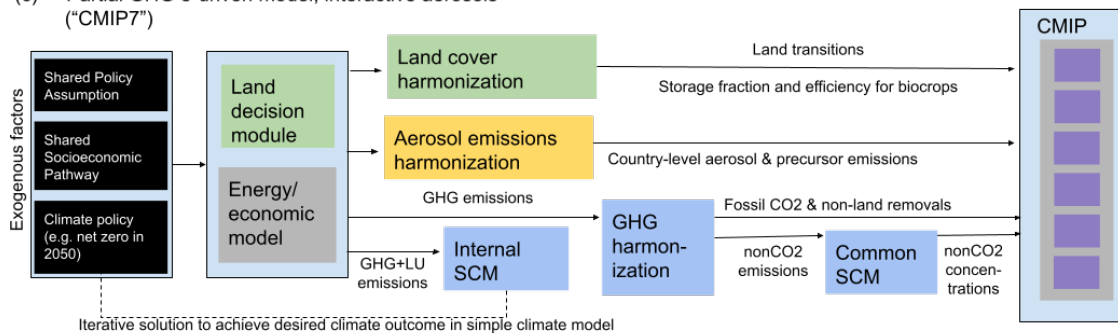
(c) Partial GHG's driven model, interactive aerosols ("CMIP7")

CMIP

Exogenous factors

Shared Policy Assumption

Shared Socioeconomic Pathway

Climate policy (e.g. net zero in 2050)

Land decision module

Energy/ economic model

Land cover harmonization

Aerosol emissions harmonization

Land transitions

Storage fraction and efficiency for biocrops

Country-level aerosol & precursor emissions

GHG emissions

GHG harmonization

Fossil CO2 & non-land removals

GHG+LU emissions

Internal SCM

nonCO2 emissions

Common SCM

nonCO2 concentrations

Iterative solution to achieve desired climate outcome in simple climate model